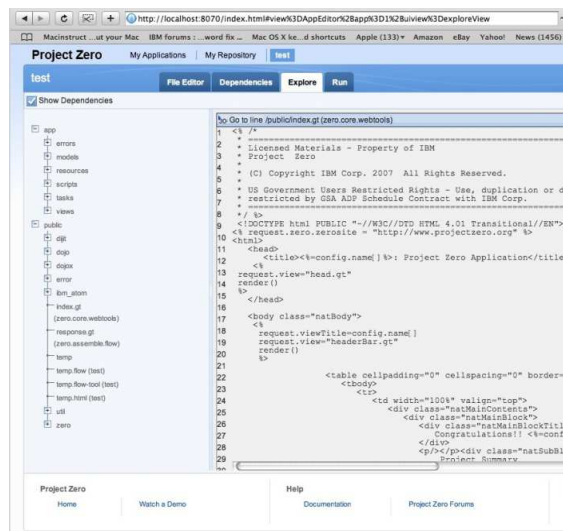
http://localhost:8070/index.html#view%3DAppEditor%26app%3D1%2Buiview%3DexploreView

Macinstruct ...ut your Mac IBM forums : ...word fix ... Mac OS X ke...d shortcuts Apple (133) ▾ Amazon eBay Yahoo! News (1456)

Project Zero My Applications | My Repository test

test File Editor Dependencies Explore Run

Show Dependencies

app
errors
models
resources
scripts
tasks
views
public
dijit
dojo
dojox
error
ibm_atom
index.gt
(zero.core.webtools)
response.gt
(zero.assemble.flow)
temp
temp.flow (test)
temp.flow-tool (test)
temp.html (test)
util
zero

Go to line /public/index.gt (zero.core.webtools)

1 <% /*
2 * Licensed Materials - Property of IBM
3 * Project Zero
4 *
5 * (C) Copyright IBM Corp. 2007 All Rights Reserved.
6 * US Government Users Restricted Rights - Use, duplication or d
7 * restricted by GSA ADP Schedule Contract with IBM Corp.
8 */ %>
9 <!DOCTYPE html PUBLIC "-//W3C//DTD HTML 4.01 Transitional//EN">
<% request.zero.zerosite = "http://www.projectzero.org" %>
10 <html>
11 <head>
12 <title><%=config.name[]%>: Project Zero Application</title
<%
13 request.view="head.gt"
14 render()
%>
15 </head>
16
17 <body class="natBody">
<%
18 request.viewTitle=config.name[]
19 request.view="headerBar.gt"
20 render()
%>
21
22 <table cellpadding="0" cellspacing="0" border=
23 <tbody>
<tr>
24 <td width="100%" valign="top">
25 <div class="natMainContents">
<div class="natMainBlock">
26 <div class="natMainBlockTitl
Congratulations!! <%=conf
27 </div>
28 <p/></p><div class="natSubBl
29 Project Summary

Project Zero
Home Watch a Demo

Help
Documentation Project Zero Forums